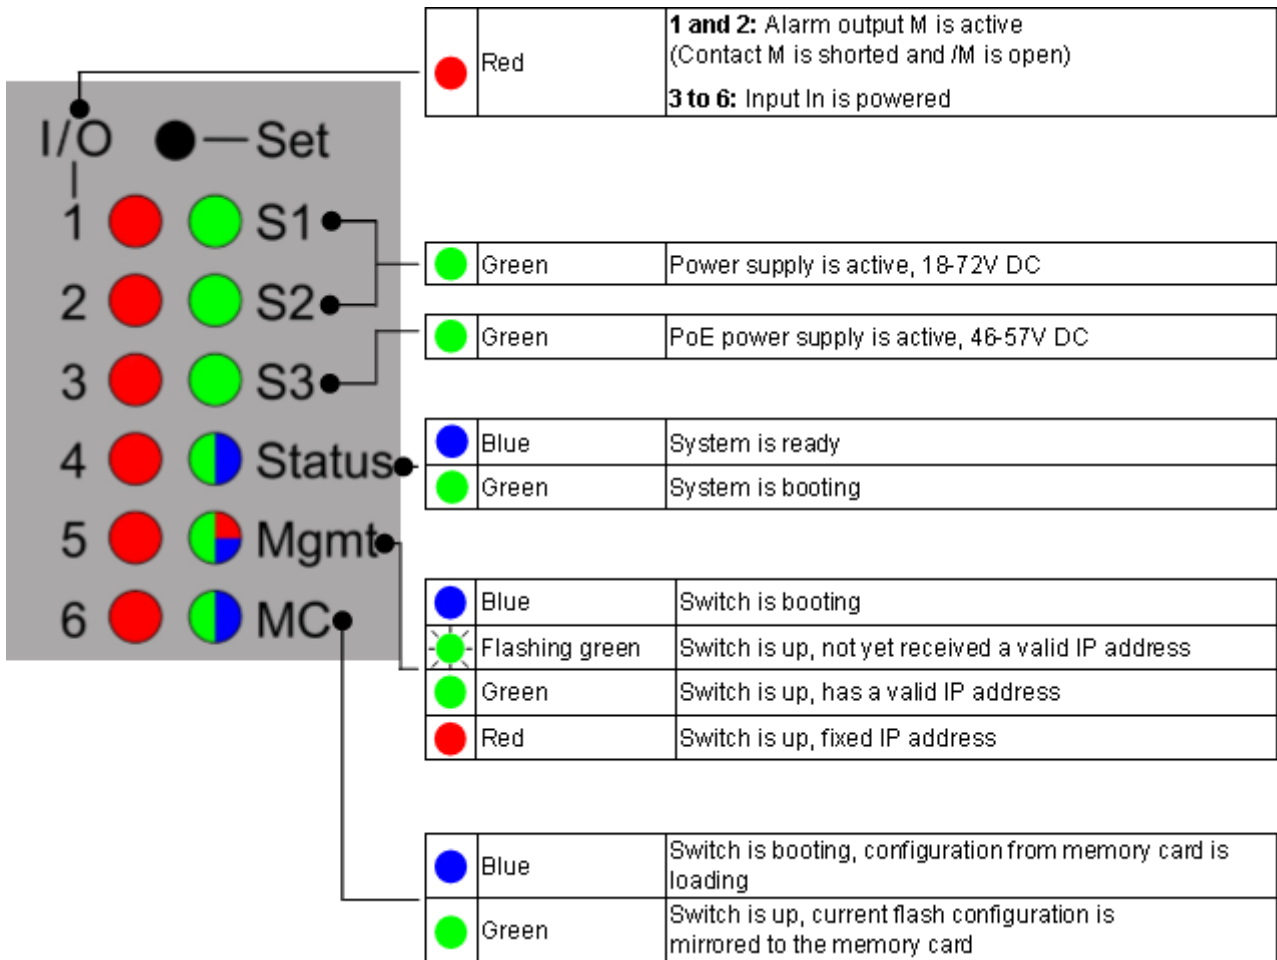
I/O Set
1 S1
2 S2
3 S3
4 Status
5 Mgmt
6 MC

| | Red | **1 and 2:** Alarm output M is active (Contact M is shorted and /M is open) **3 to 6:** Input In is powered |
|---|---|---|

| | Green | Power supply is active, 18-72V DC |
|---|---|---|

| | Green | PoE power supply is active, 46-57V DC |
|---|---|---|

| | Blue | System is ready |
|---|---|---|
| | Green | System is booting |

| | Blue | Switch is booting |
|---|---|---|
| | Flashing green | Switch is up, not yet received a valid IP address |
| | Green | Switch is up, has a valid IP address |
| | Red | Switch is up, fixed IP address |

| | Blue | Switch is booting, configuration from memory card is loading |
|---|---|---|
| | Green | Switch is up, current flash configuration is mirrored to the memory card |